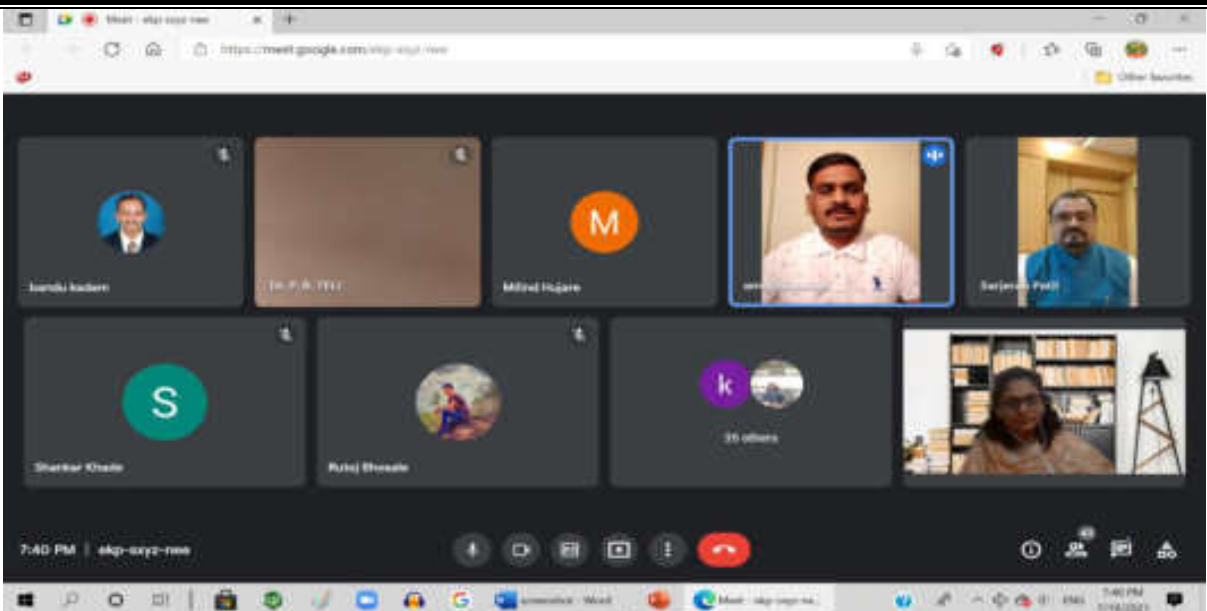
Meet - ekp-sxyz-nwe

https://meet.google.com/ekp-sxyz-nwe

Other favorites

bandu kadam

Dr. P. R. TELI

M

Milind Hujare

Sarjerao Patil

S

Shankar Khade

Rutuj Bhosale

k

35 others

7:40 PM | ekp-sxyz-nwe

43

Word

Meet - ekp-sxyz-nw...

ENG

7:40 PM